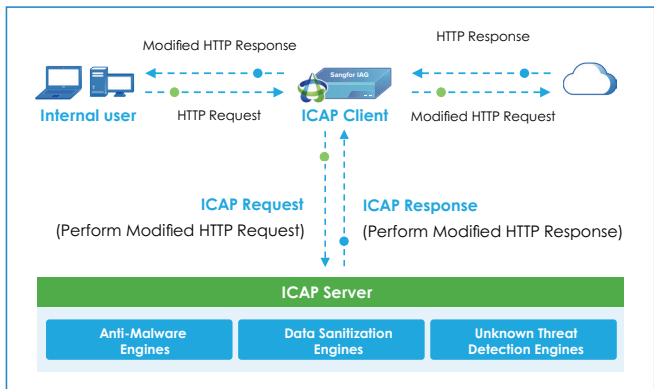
Modified HTTP Response

HTTP Response

Sangfor IAG

Internal user

HTTP Request

ICAP Client

Modified HTTP Request

ICAP Request
(Perform Modified HTTP Request)

ICAP Response
(Perform Modified HTTP Response)

ICAP Server

Anti-Malware Engines

Data Sanitization Engines

Unknown Threat Detection Engines